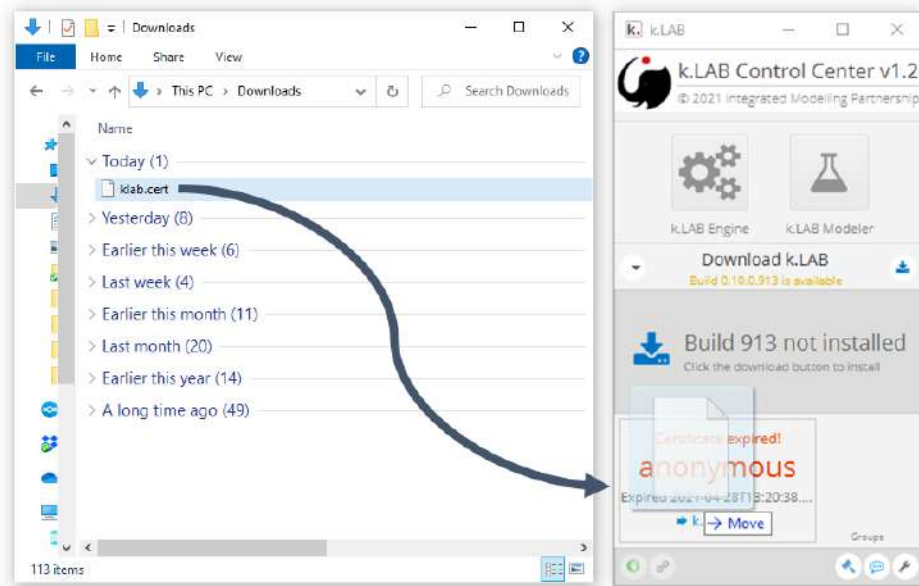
Downloads

File Home Share View

This PC > Downloads

Search Downloads

Name

Today (1)

klab.cert

Yesterday (8)

Earlier this week (6)

Last week (4)

Earlier this month (11)

Last month (20)

Earlier this year (14)

A long time ago (49)

113 items

k.LAB

k.LAB Control Center v1.2

© 2021 Integrated Modelling Partnership

k.LAB Engine

k.LAB Modeler

Download k.LAB

Build 0.10.0.913 is available

Build 913 not installed

Click the download button to install

Certificate expired!

anonymous

Expired 2021-04-28T13:20:38....

k. → Move

Groups